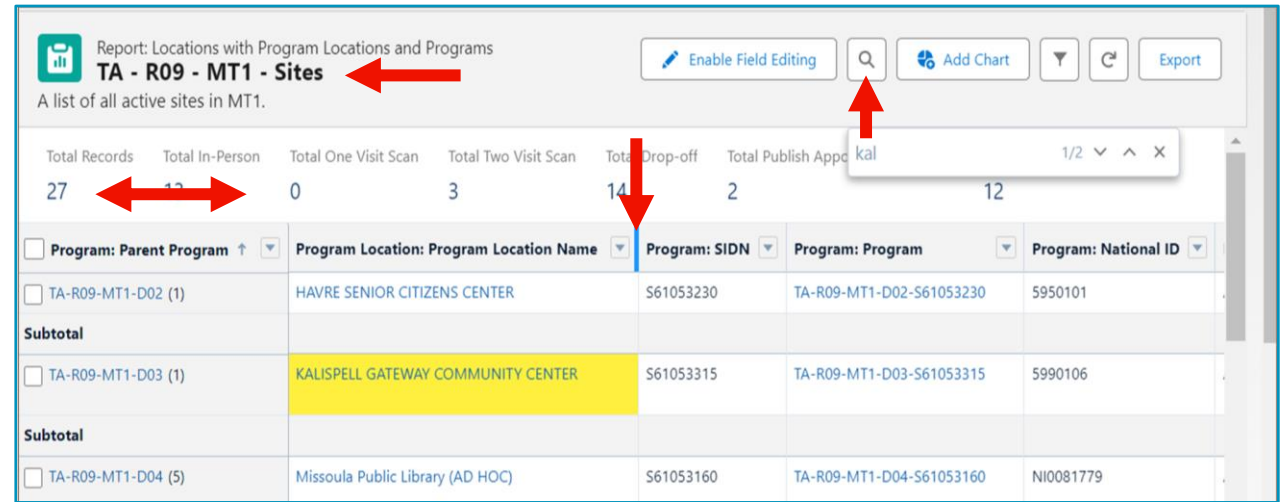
Report: Locations with Program Locations and Programs
TA - R09 - MT1 - Sites
A list of all active sites in MT1.

Enable Field Editing
Add Chart
Export

kal
1/2

Total Records
27

Total In-Person
13

Total One Visit Scan
0

Total Two Visit Scan
3

Total Drop-off
14

Total Publish Appo
2

12

| Program: Parent Program ↑ | Program Location: Program Location Name | Program: SIDN | Program: Program | Program: National ID |
|---|---|---|---|---|
| TA-R09-MT1-D02 (1) | HAVRE SENIOR CITIZENS CENTER | S61053230 | TA-R09-MT1-D02-S61053230 | 5950101 |
| Subtotal | | | | |
| TA-R09-MT1-D03 (1) | KALISPELL GATEWAY COMMUNITY CENTER | S61053315 | TA-R09-MT1-D03-S61053315 | 5990106 |
| Subtotal | | | | |
| TA-R09-MT1-D04 (5) | Missoula Public Library (AD HOC) | S61053160 | TA-R09-MT1-D04-S61053160 | NI0081779 |